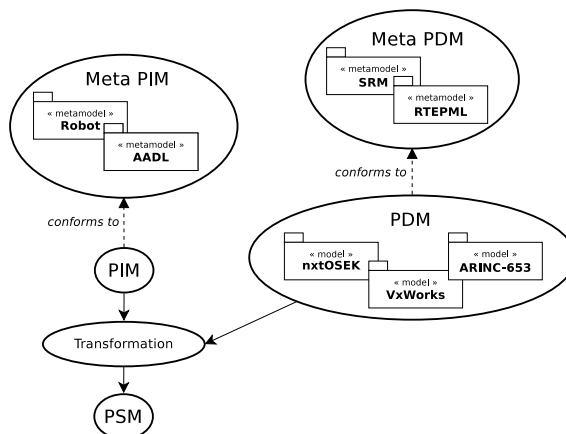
Meta PDM
« metamodel »
SRM
« metamodel »
RTEPML

Meta PIM
« metamodel »
Robot
« metamodel »
AADL

conforms to

conforms to

PDM
« model »
nxtOSEK
« model »
VxWorks
« model »
ARINC-653

PIM

Transformation

PSM